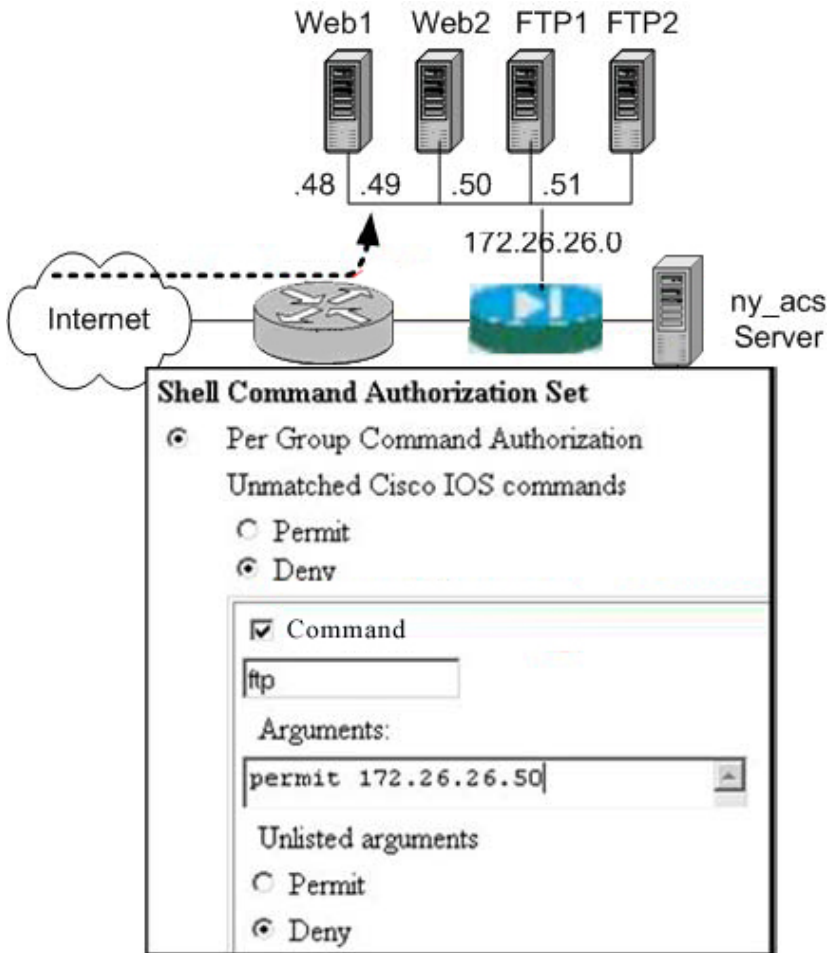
Web1 Web2 FTP1 FTP2

.48 .49 .50 .51

172.26.26.0

Internet

ny_acs Server

Shell Command Authorization Set

Per Group Command Authorization

Unmatched Cisco IOS commands

Permit

Deny

Command

ftp

Arguments:

permit 172.26.26.50

Unlisted arguments

Permit

Deny